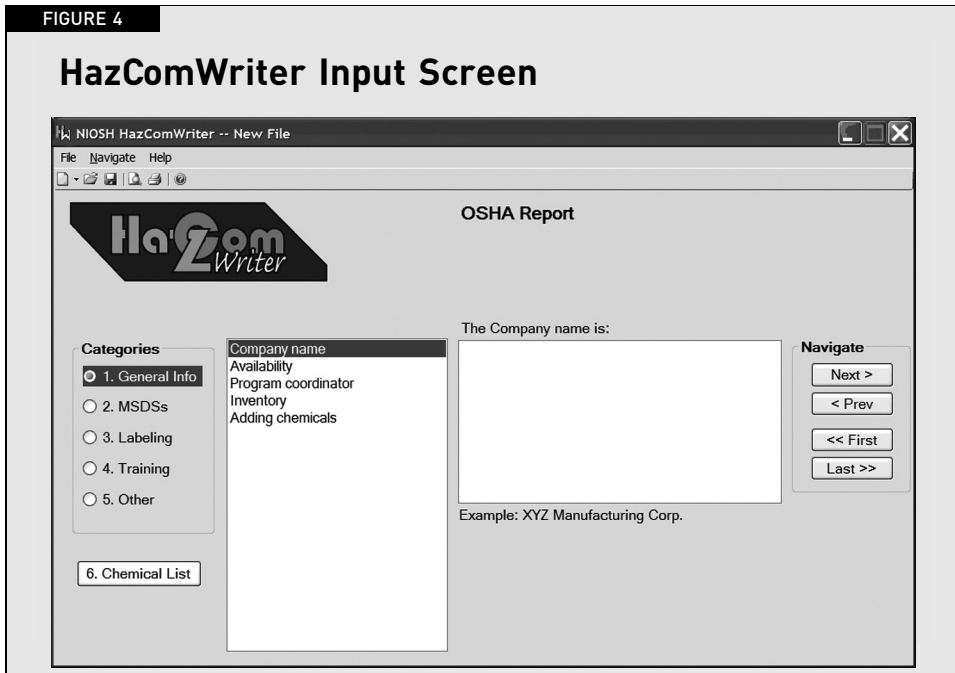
FIGURE 4

HazComWriter Input Screen

NIOSH HazComWriter -- New File

File Navigate Help

HazCom Writer

OSHA Report

The Company name is:

Categories
1. General Info
2. MSDSs
3. Labeling
4. Training
5. Other

Company name
Availability
Program coordinator
Inventory
Adding chemicals

Navigate
Next >
< Prev
<< First
Last >>

Example: XYZ Manufacturing Corp.

6. Chemical List